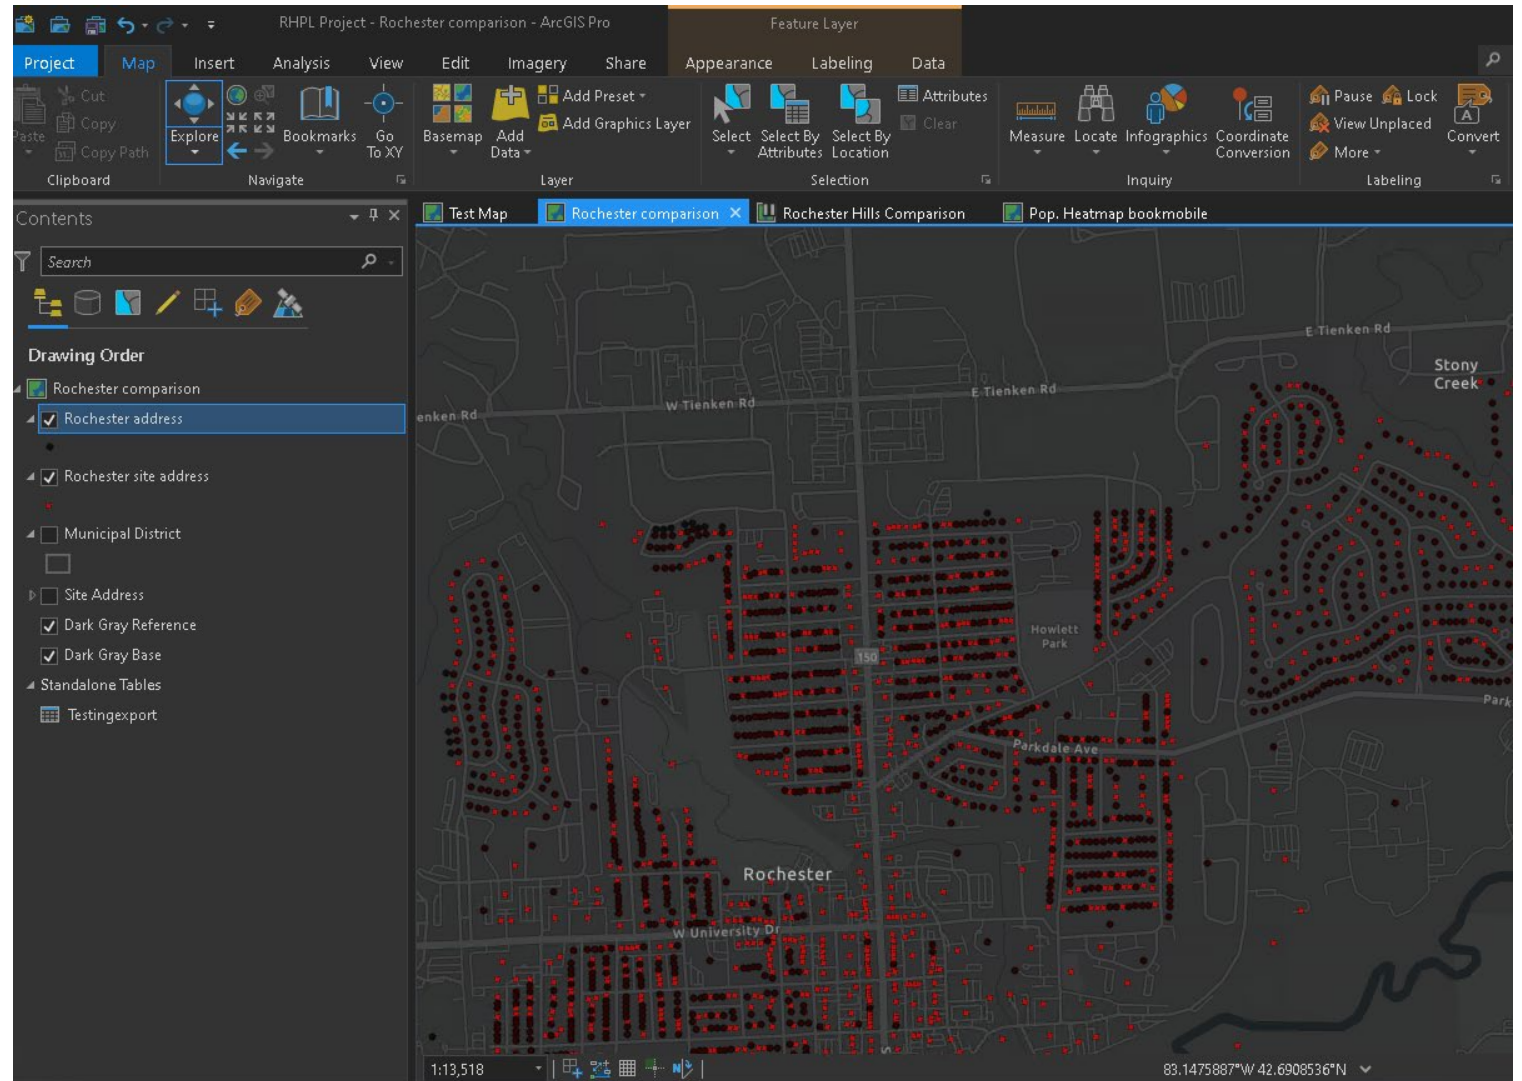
RHPL Project - Rochester comparison - ArcGIS Pro

Feature Layer

Project Map Insert Analysis View Edit Imagery Share Appearance Labeling Data

Paste Cut Copy Copy Path Clipboard

Explore Bookmarks Go To XY Navigate

Basemap Add Data Add Preset Add Graphics Layer Layer

Select Select By Attributes Select By Location Attributes Clear Selection

Measure Locate Infographics Coordinate Conversion Inquiry

Pause Lock View Unplaced More Convert Labeling

Contents

Search

Drawing Order

Rochester comparison

Rochester address

Rochester site address

Municipal District

Site Address

Dark Gray Reference

Dark Gray Base

Standalone Tables

Testingexport

Test Map Rochester comparison Rochester Hills Comparison Pop. Heatmap bookmobile

E Tienken Rd

Stony Creek

E Tienken Rd

W Tienken Rd

enken Rd

Howlett Park

150

Parkdale Ave

Park

Rochester

W University Dr

1:13,518

83.1475887°W 42.6908536°N